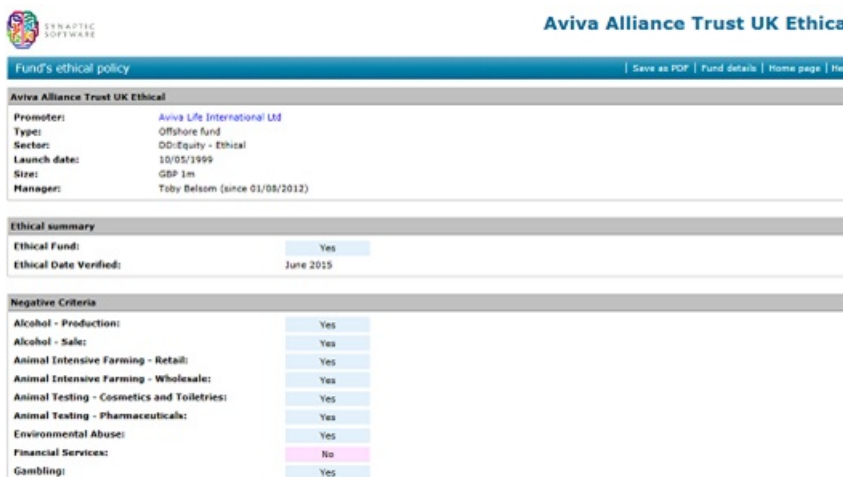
SYNAPTIC SOFTWARE

Aviva Alliance Trust UK Ethica

Fund's ethical policy

| Save as PDF | Fund details | Home page | He

Aviva Alliance Trust UK Ethical

| | |
|---|---|
| Promoter: | Aviva Life International Ltd |
| Type: | Offshore fund |
| Sector: | DD:Equity - Ethical |
| Launch date: | 10/05/1999 |
| Size: | GBP 1m |
| Manager: | Toby Belsom (since 01/08/2012) |

Ethical summary

| | |
|---|---|
| Ethical Fund: | Yes |
| Ethical Date Verified: | June 2015 |

Negative Criteria

| | |
|---|---|
| Alcohol - Production: | Yes |
| Alcohol - Sale: | Yes |
| Animal Intensive Farming - Retail: | Yes |
| Animal Intensive Farming - Wholesale: | Yes |
| Animal Testing - Cosmetics and Toiletries: | Yes |
| Animal Testing - Pharmaceuticals: | Yes |
| Environmental Abuse: | Yes |
| Financial Services: | No |
| Gambling: | Yes |